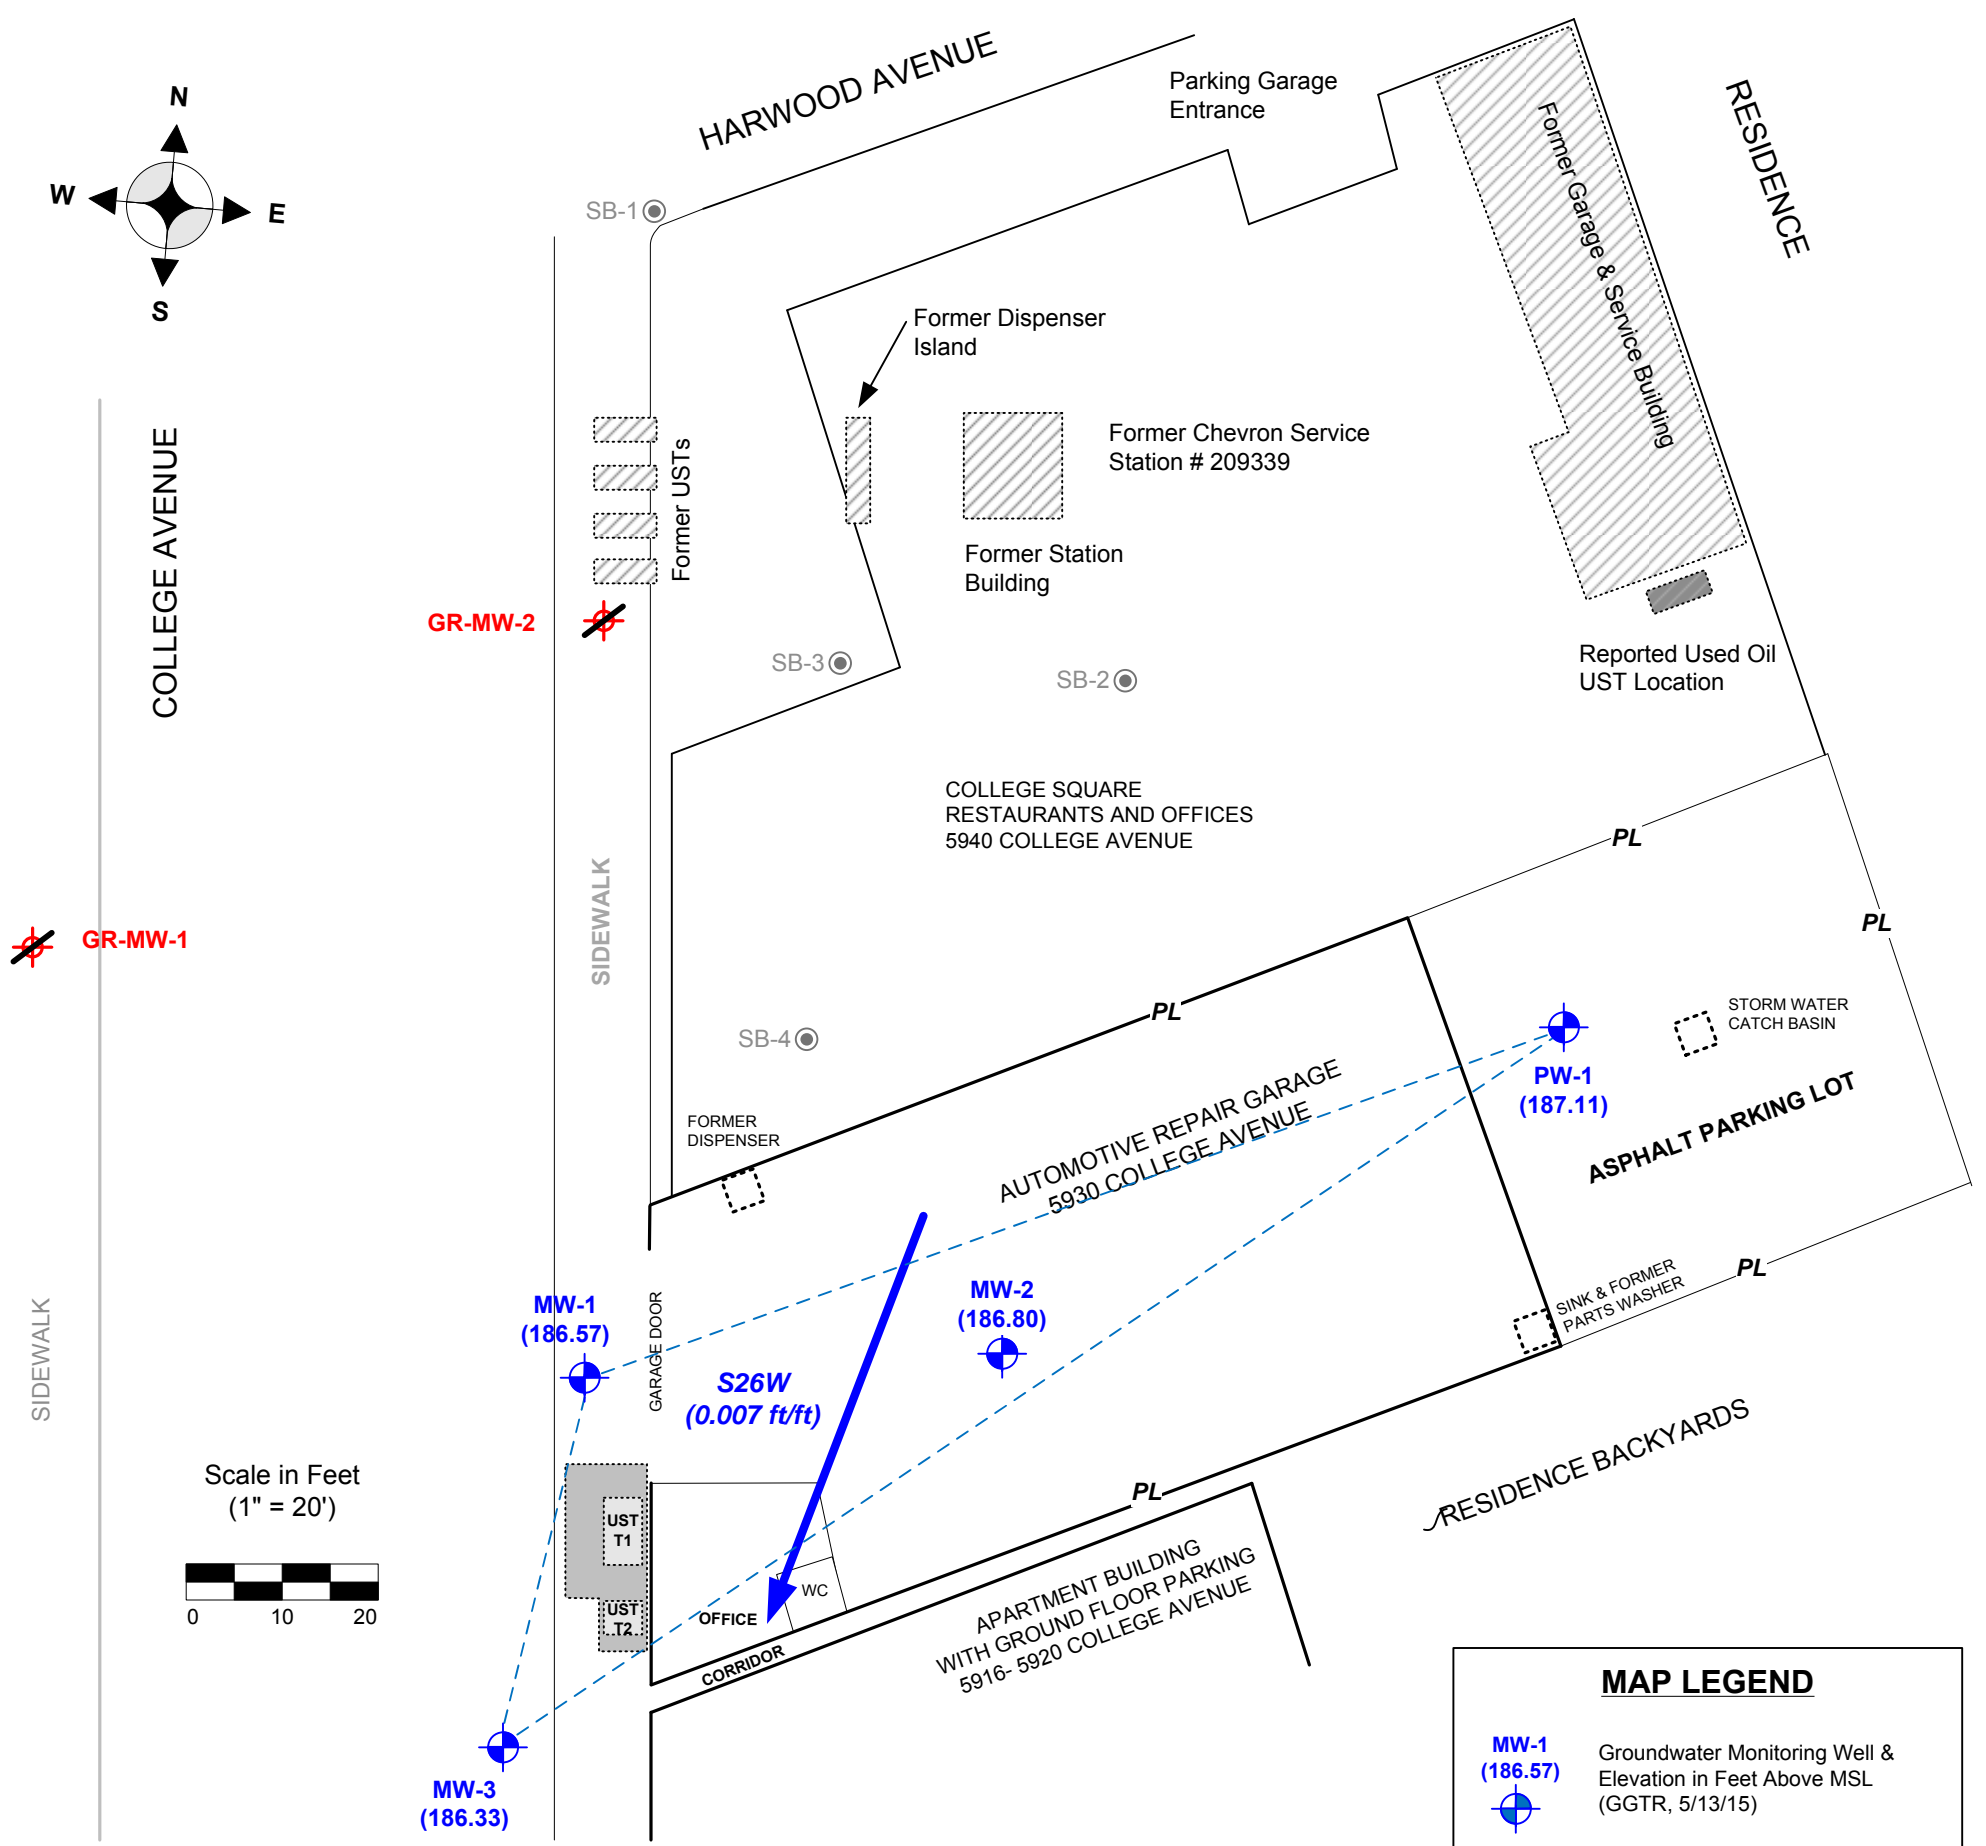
N
W
E
S

HARWOOD AVENUE

Parking Garage Entrance

RESIDENCE

Former Garage & Service Building

SB-1

Former Dispenser Island

Former Chevron Service Station # 209339

Former USTs

Former Station Building

COLLEGE AVENUE

GR-MW-2

SB-3

SB-2

Reported Used Oil UST Location

COLLEGE SQUARE
RESTAURANTS AND OFFICES
5940 COLLEGE AVENUE

PL

PL

SIDEWALK

GR-MW-1

PL

SB-4

STORM WATER CATCH BASIN

PW-1
(187.11)

FORMER DISPENSER

AUTOMOTIVE REPAIR GARAGE
5930 COLLEGE AVENUE

ASPHALT PARKING LOT

MW-2
(186.80)

SINK & FORMER PARTS WASHER

PL

MW-1
(186.57)

GARAGE DOOR

S26W
(0.007 ft/ft)

SIDEWALK

Scale in Feet
(1" = 20')

0 10 20

UST T1

UST T2

WC

OFFICE

CORRIDOR

PL

RESIDENCE BACKYARDS

APARTMENT BUILDING
WITH GROUND FLOOR PARKING
5916- 5920 COLLEGE AVENUE

MW-3
(186.33)

MAP LEGEND

MW-1
(186.57)

Groundwater Monitoring Well & Elevation in Feet Above MSL (GGTR, 5/13/15)